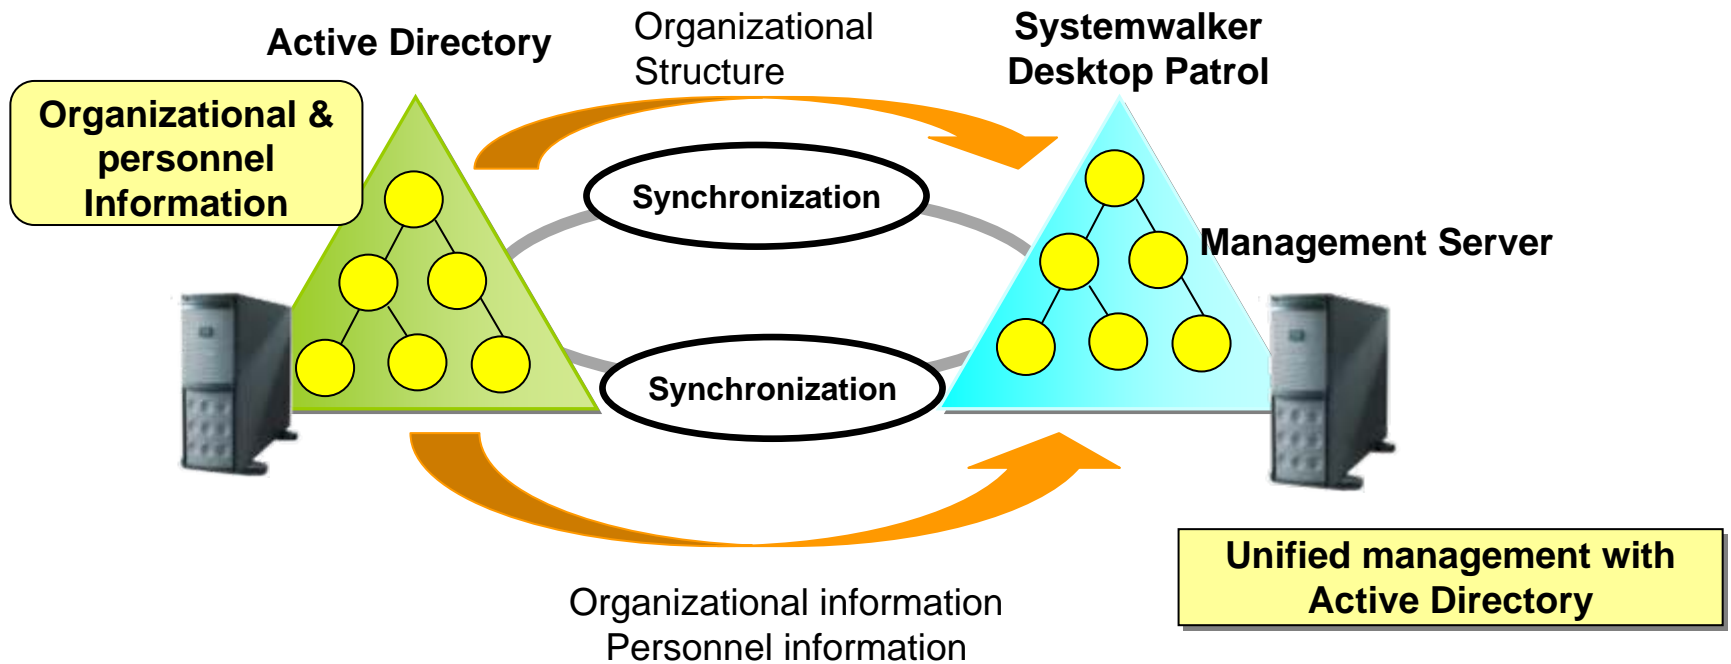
Active Directory

Organizational Structure

Systemwalker Desktop Patrol

Organizational & personnel Information

Synchronization

Management Server

Synchronization

Unified management with Active Directory

Organizational information
Personnel information